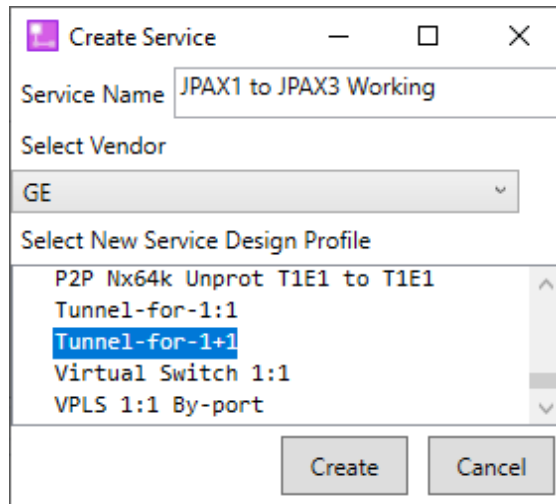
Create Service

Service Name JPAX1 to JPAX3 Working

Select Vendor

GE

Select New Service Design Profile

P2P Nx64k Unprot T1E1 to T1E1
Tunnel-for-1:1
Tunnel-for-1+1
Virtual Switch 1:1
VPLS 1:1 By-port

Create Cancel